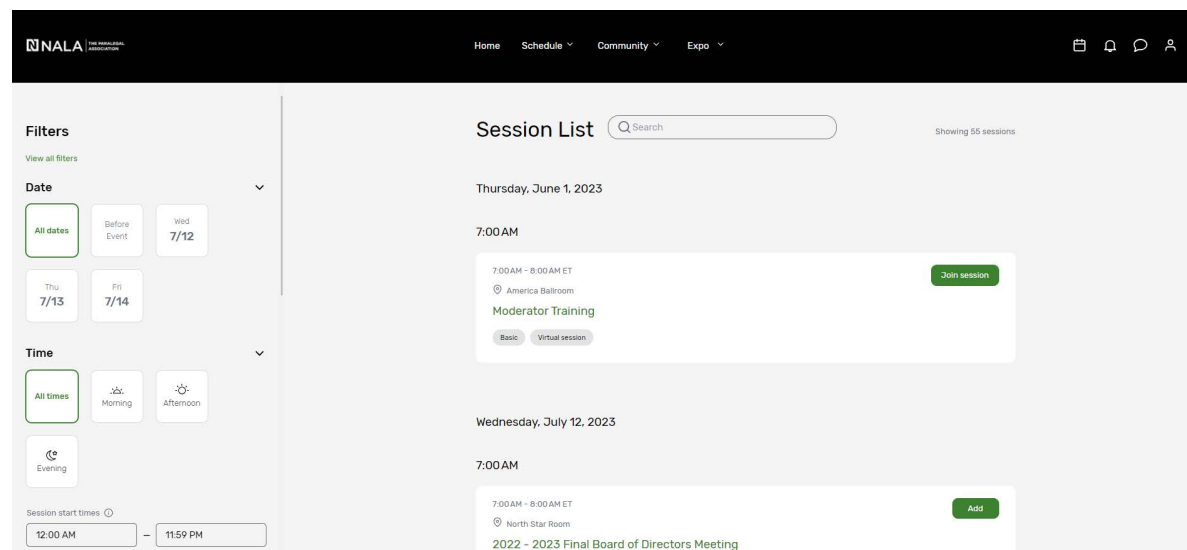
NALA THE PARALEGAL ASSOCIATION

Home Schedule Community Expo

Filters

View all filters

Date

All dates

Before Event

Wed 7/12

Thu 7/13

Fri 7/14

Time

All times

Morning

Afternoon

Evening

Session start times

12:00 AM – 11:59 PM

Session List

Search

Showing 55 sessions

Thursday, June 1, 2023

7:00AM

7:00AM - 8:00AM ET

America Ballroom

Moderator Training

Basic Virtual session

Join session

Wednesday, July 12, 2023

7:00AM

7:00AM - 8:00AM ET

North Star Room

2022 - 2023 Final Board of Directors Meeting

Add